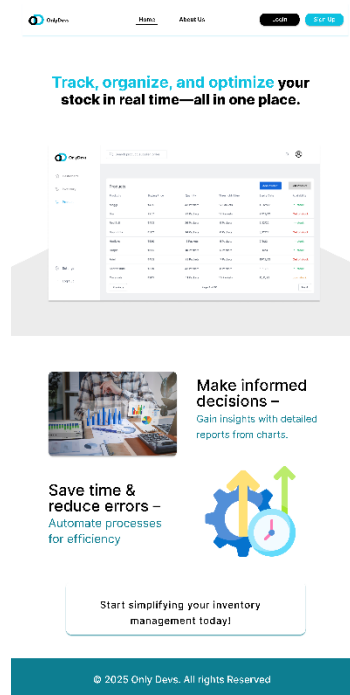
Only Devs

Home About Us Login Sign Up

Track, organize, and optimize your stock in real time—all in one place.

Make informed decisions –

Gain insights with detailed reports from charts.

Save time & reduce errors –

Automate processes for efficiency

Start simplifying your inventory management today!

© 2025 Only Devs. All rights Reserved